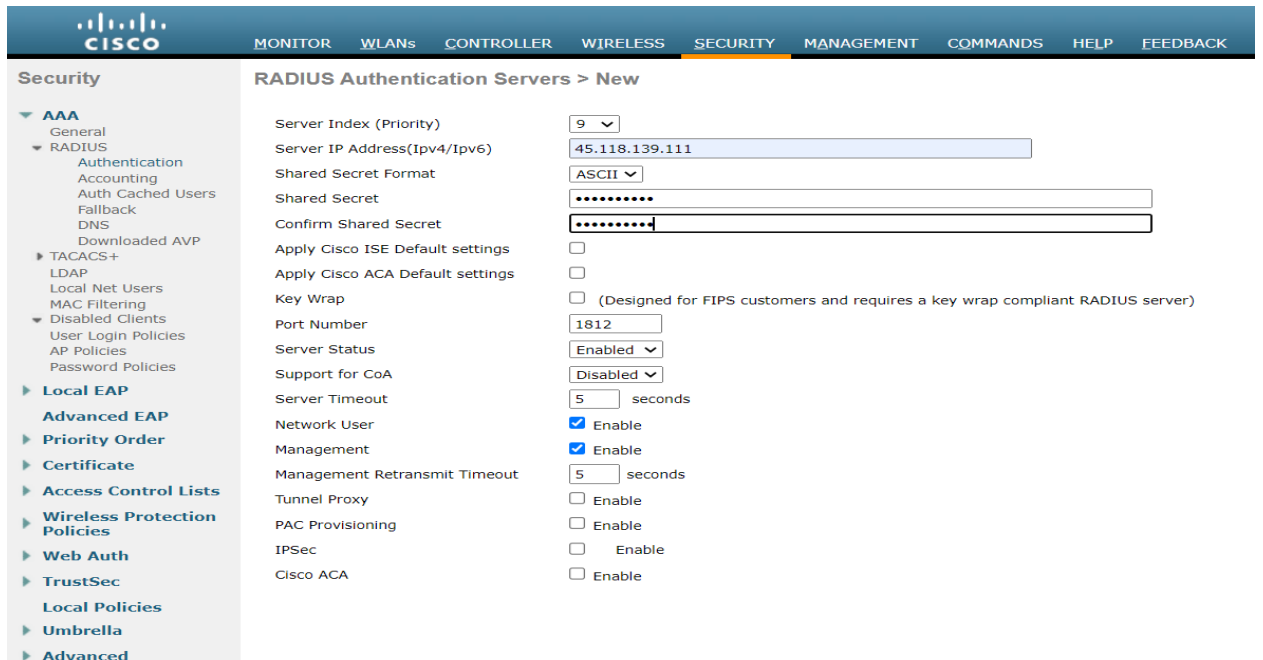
cisco

MONITOR WLANs CONTROLLER WIRELESS SECURITY MANAGEMENT COMMANDS HELP FEEDBACK

Security

AAA
General
RADIUS
Authentication
Accounting
Auth Cached Users
Fallback
DNS
Downloaded AVP
TACACS+
LDAP
Local Net Users
MAC Filtering
Disabled Clients
User Login Policies
AP Policies
Password Policies
Local EAP
Advanced EAP
Priority Order
Certificate
Access Control Lists
Wireless Protection Policies
Web Auth
TrustSec
Local Policies
Umbrella
Advanced

RADIUS Authentication Servers > New

| | |
|---|---|
| Server Index (Priority) | 9 |
| Server IP Address(Ipv4/Ipv6) | 45.118.139.111 |
| Shared Secret Format | ASCII |
| Shared Secret | •••••••••• |
| Confirm Shared Secret | •••••••••• |
| Apply Cisco ISE Default settings | |
| Apply Cisco ACA Default settings | |
| Key Wrap | (Designed for FIPS customers and requires a key wrap compliant RADIUS server) |
| Port Number | 1812 |
| Server Status | Enabled |
| Support for CoA | Disabled |
| Server Timeout | 5 seconds |
| Network User | Enable |
| Management | Enable |
| Management Retransmit Timeout | 5 seconds |
| Tunnel Proxy | Enable |
| PAC Provisioning | Enable |
| IPSec | Enable |
| Cisco ACA | Enable |